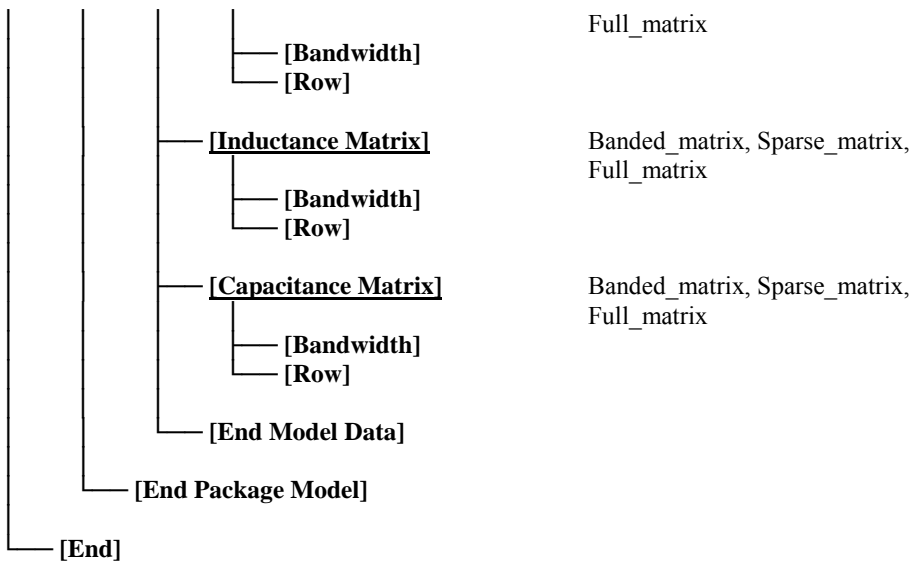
Full_matrix

[Bandwidth]
[Row]

[Inductance Matrix] Banded_matrix, Sparse_matrix, Full_matrix

[Bandwidth]
[Row]

[Capacitance Matrix] Banded_matrix, Sparse_matrix, Full_matrix

[Bandwidth]
[Row]

[End Model Data]

[End Package Model]

[End]